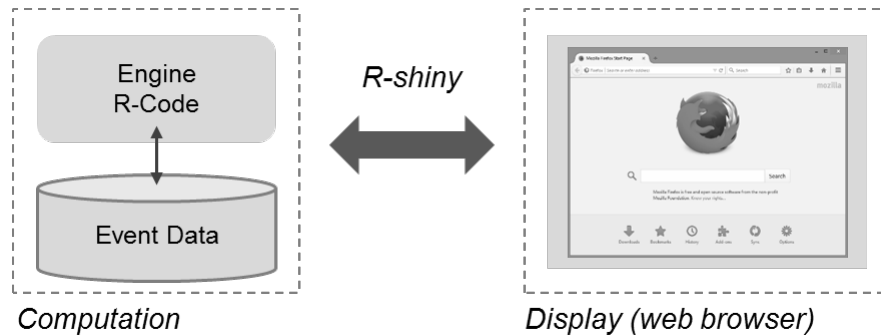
Engine
R-Code

Event Data

R-shiny

Mozilla Firefox Start Page

Search

mozilla

Search

Mozilla Firefox is free and open source software from the non-profit Mozilla Foundation. Know your rights...

Downloads Bookmarks History Add-ons Sync Options

Computation

Display (web browser)